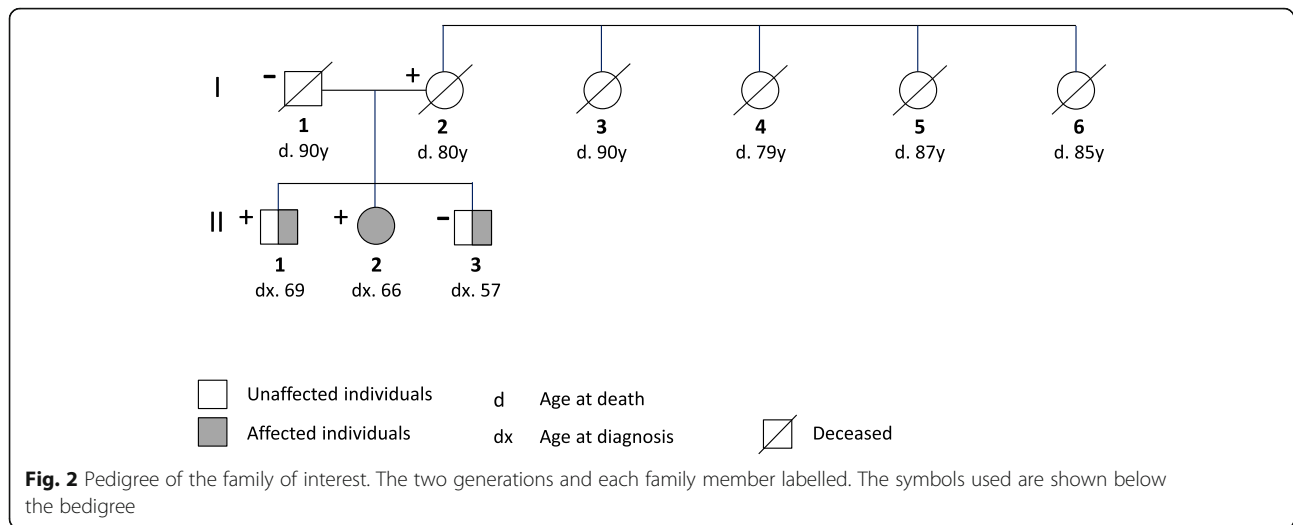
I

−

1
d. 90y

+

2
d. 80y

3
d. 90y

4
d. 79y

5
d. 87y

6
d. 85y

II

+

1
dx. 69

+

2
dx. 66

−

3
dx. 57

Unaffected individuals

Affected individuals

d Age at death

dx Age at diagnosis

Deceased

**Fig. 2** Pedigree of the family of interest. The two generations and each family member labelled. The symbols used are shown below the bedigree